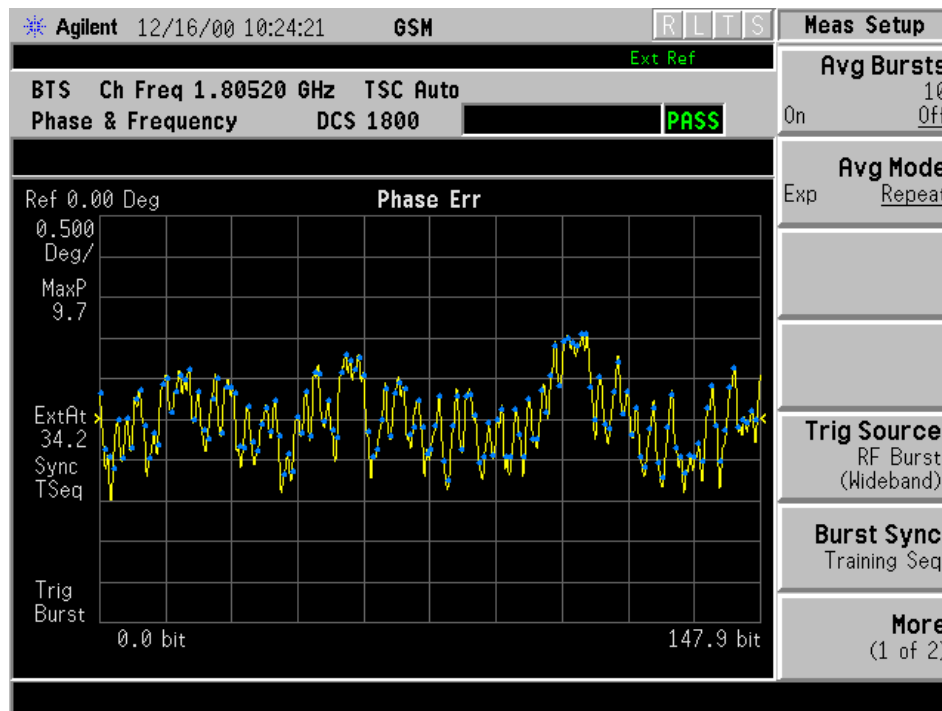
Agilent 12/16/00 10:24:21 GSM R L T S

Ext Ref

BTS Ch Freq 1.80520 GHz TSC Auto
Phase & Frequency DCS 1800 PASS

Ref 0.00 Deg Phase Err
0.500 Deg/

MaxP 9.7

ExtAt 34.2
Sync TSeq

Trig Burst

0.0 bit 147.9 bit

Meas Setup

Avg Bursts
1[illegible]
On Of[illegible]

Avg Mode
Exp Repea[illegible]

Trig Source
RF Burst
(Wideband)

Burst Sync
Training Seq

More
(1 of 2)